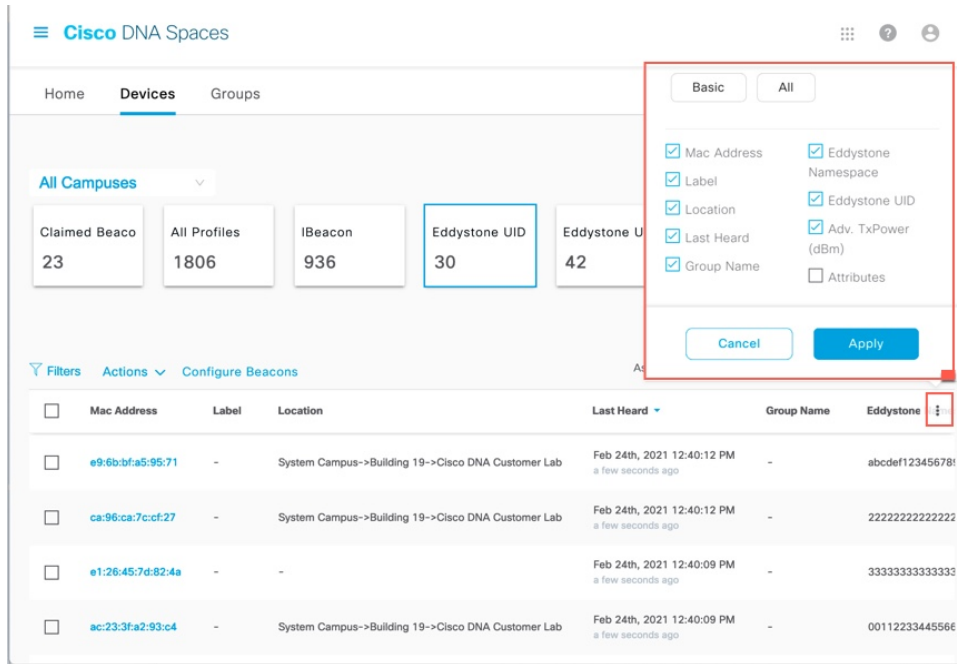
Cisco DNA Spaces

Home Devices Groups

All Campuses

| Claimed Beaco | All Profiles | IBeacon | Eddystone UID | Eddystone U |
|---|---|---|---|---|
| 23 | 1806 | 936 | 30 | 42 |

Basic All

Mac Address
Label
Location
Last Heard
Group Name
Eddystone Namespace
Eddystone UID
Adv. TxPower (dBm)
Attributes

Cancel Apply

Filters Actions Configure Beacons As

| | Mac Address | Label | Location | Last Heard | Group Name | Eddystone |
|---|---|---|---|---|---|---|
| | e9:6b:bf:a5:95:71 | - | System Campus->Building 19->Cisco DNA Customer Lab | Feb 24th, 2021 12:40:12 PM a few seconds ago | - | abcdef12345678 |
| | ca:96:ca:7c:cf:27 | - | System Campus->Building 19->Cisco DNA Customer Lab | Feb 24th, 2021 12:40:12 PM a few seconds ago | - | 22222222222222 |
| | e1:26:45:7d:82:4a | - | - | Feb 24th, 2021 12:40:09 PM a few seconds ago | - | 33333333333333 |
| | ac:23:3f:a2:93:c4 | - | System Campus->Building 19->Cisco DNA Customer Lab | Feb 24th, 2021 12:40:09 PM a few seconds ago | - | 00112233445566 |